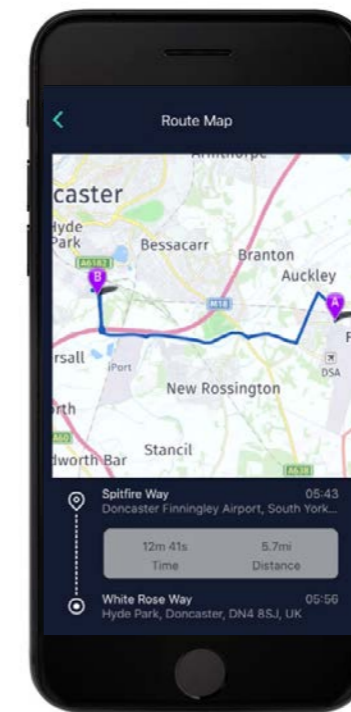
<

Route Map

Armthorpe

caster

Hyde Park

A6182

B

Bessacarr

Branton

Auckley

A

M18

F

rsall

iPort

DSA

New Rossington

rth

A60

dworth Bar

Stancil

A638

Spitfire Way
05:43
Doncaster Finningley Airport, South York...

12m 41s
Time

5.7mi
Distance

White Rose Way
05:56
Hyde Park, Doncaster, DN4 8SJ, UK